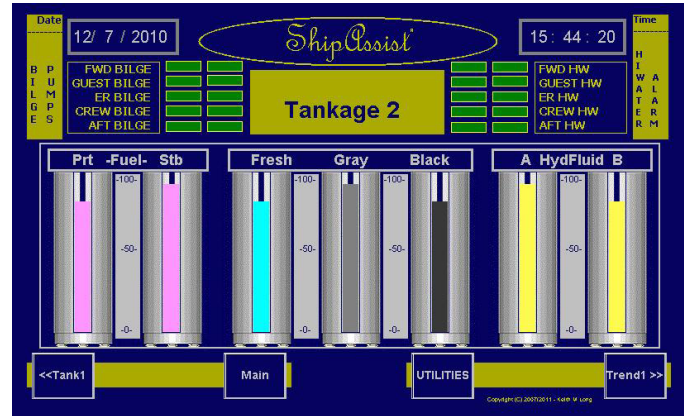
Date

12/ 7 / 2010

ShipAssist

15 : 44 : 20

Time

BILGE PUMPS

FWD BILGE
GUEST BILGE
ER BILGE
CREW BILGE
AFT BILGE

Tankage 2

FWD HW
GUEST HW
ER HW
CREW HW
AFT HW

HI WATER ALARM

Prt -Fuel- Stb

-100-
-50-
-0-

Fresh Gray Black

-100-
-50-
-0-

-100-
-50-
-0-

A HydFluid B

-100-
-50-
-0-

<<Tank1

Main

UTILITIES

Trend1 >>

Copyright (C) 2007/2011 - Keith W. Long